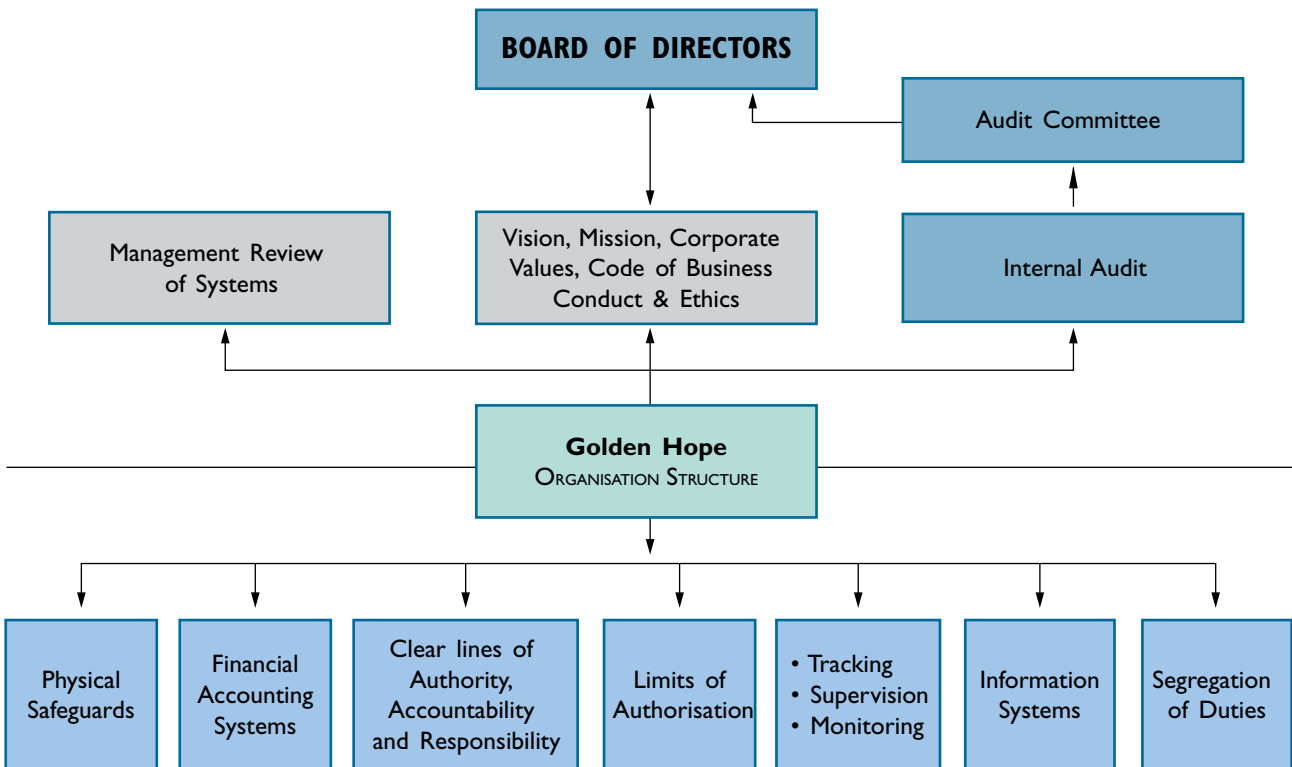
BOARD OF DIRECTORS

Audit Committee

Management Review of Systems

Vision, Mission, Corporate Values, Code of Business Conduct & Ethics

Internal Audit

Golden Hope
ORGANISATION STRUCTURE

Physical Safeguards

Financial Accounting Systems

Clear lines of Authority, Accountability and Responsibility

Limits of Authorisation

• Tracking
• Supervision
• Monitoring

Information Systems

Segregation of Duties